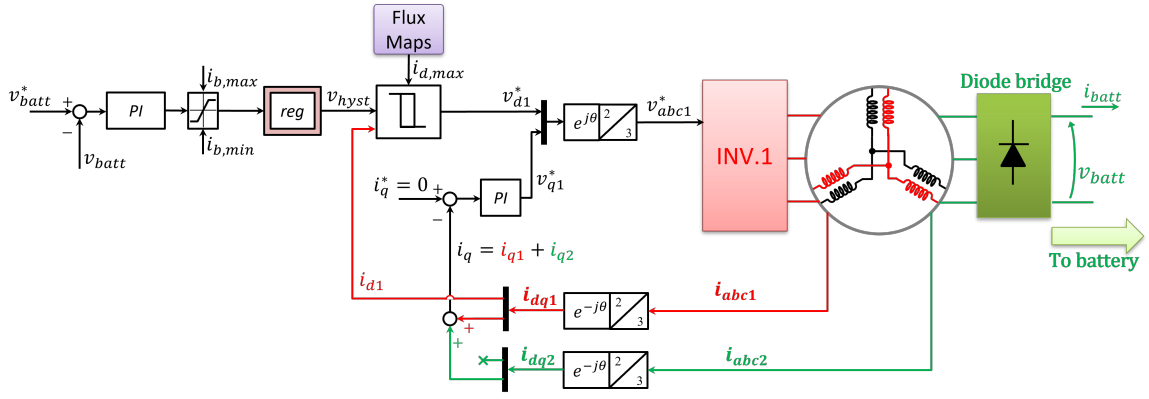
Flux Maps

$v_{batt}^*$ + − $v_{batt}$ PI $i_{b,max}$ $i_{b,min}$ reg $v_{hyst}$ $i_{d,max}$ $v_{d1}^*$ $e^{j\theta}$ 2 3 $v_{abc1}^*$ INV.1 Diode bridge $i_{batt}$ $v_{batt}$ To battery

$i_q^* = 0$ + − PI $v_{q1}^*$

$i_q = i_{q1} + i_{q2}$

$i_{d1}$ $i_{dq1}$ $e^{-j\theta}$ 2 3 $i_{abc1}$ + +

$i_{dq2}$ $e^{-j\theta}$ 2 3 $i_{abc2}$